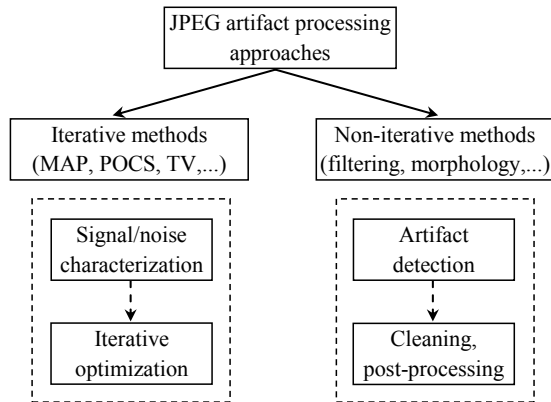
JPEG artifact processing approaches

Iterative methods (MAP, POCS, TV,...)

Signal/noise characterization

Iterative optimization

Non-iterative methods (filtering, morphology,...)

Artifact detection

Cleaning, post-processing